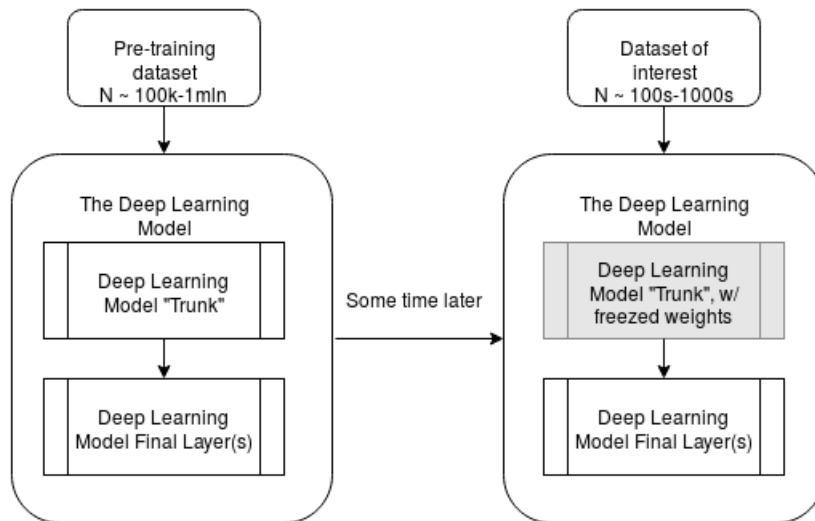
Pre-training dataset N ~ 100k-1mln

The Deep Learning Model

Deep Learning Model "Trunk"

Deep Learning Model Final Layer(s)

Some time later

Dataset of interest N ~ 100s-1000s

The Deep Learning Model

Deep Learning Model "Trunk", w/ freezed weights

Deep Learning Model Final Layer(s)